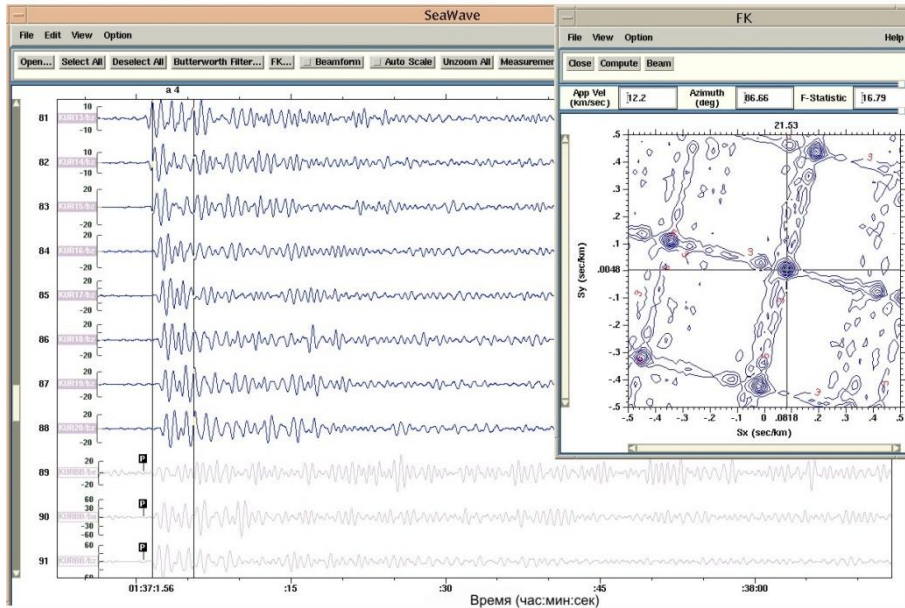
SeaWave

File Edit View Option

Open... Select All Deselect All Butterworth Filter... FK... Beamform Auto Scale Unzoom All Measuremen

a 4

81 10 -10 KBR13.bz

82 10 -10 KBR14.bz

83 20 -20 KBR15.bz

84 20 -20 KBR16.bz

85 20 -20 KBR17.bz

86 20 -20 KBR18.bz

87 20 -20 KBR19.bz

88 20 -20 KBR20.bz

89 P

90 60 30 -30 -60 P

91 P

01:37:1.56 :15 :30 :45 :38:00

Время (час:мин:сек)

FK

File View Option Help

Close Compute Beam

App Vel (km/sec) 12.2 Azimuth (deg) 86.66 F-Statistic 16.79

21.53

Sy (sec/km)

.5 .4 .3 .2 .1 .0048 -.1 -.2 -.3 -.4 -.5

Sx (sec/km)

-.5 -.4 -.3 -.2 -.1 0 .0818 .2 .3 .4 .5